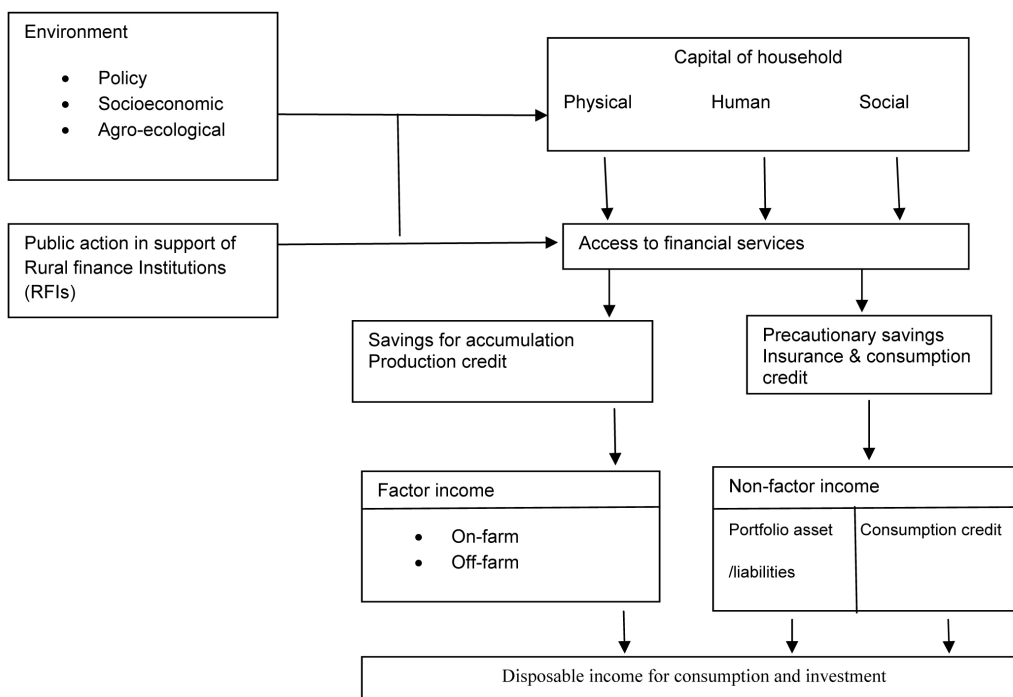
Environment

- Policy
- Socioeconomic
- Agro-ecological

Capital of household

Physical Human Social

Public action in support of Rural finance Institutions (RFIs)

Access to financial services

Savings for accumulation
Production credit

Precautionary savings
Insurance & consumption credit

Factor income

- On-farm
- Off-farm

Non-factor income

Portfolio asset /liabilities

Consumption credit

Disposable income for consumption and investment